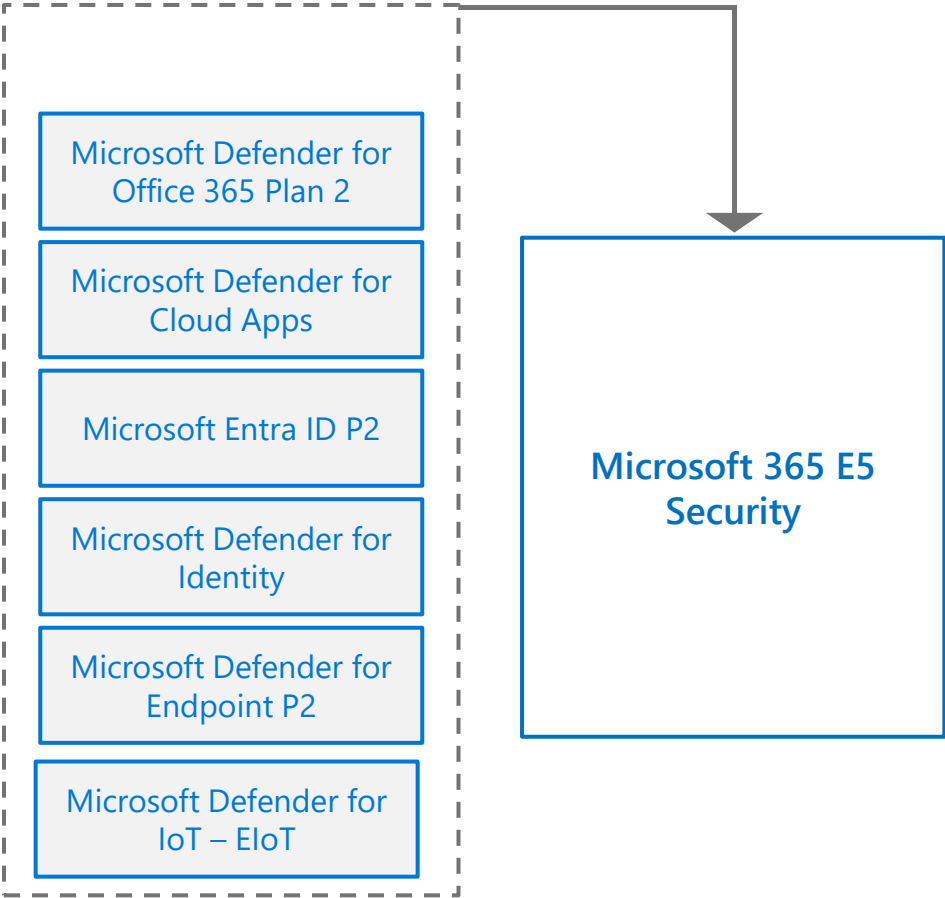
Microsoft Defender for Office 365 Plan 2

Microsoft Defender for Cloud Apps

Microsoft Entra ID P2

Microsoft Defender for Identity

Microsoft Defender for Endpoint P2

Microsoft Defender for IoT – EIoT

Microsoft 365 E5 Security